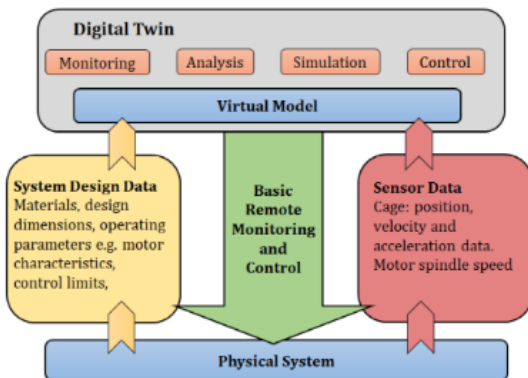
Digital Twin

Monitoring

Analysis

Simulation

Control

Virtual Model

System Design Data
Materials, design dimensions, operating parameters e.g. motor characteristics, control limits,

Basic Remote Monitoring and Control

Sensor Data
Cage: position, velocity and acceleration data. Motor spindle speed

Physical System